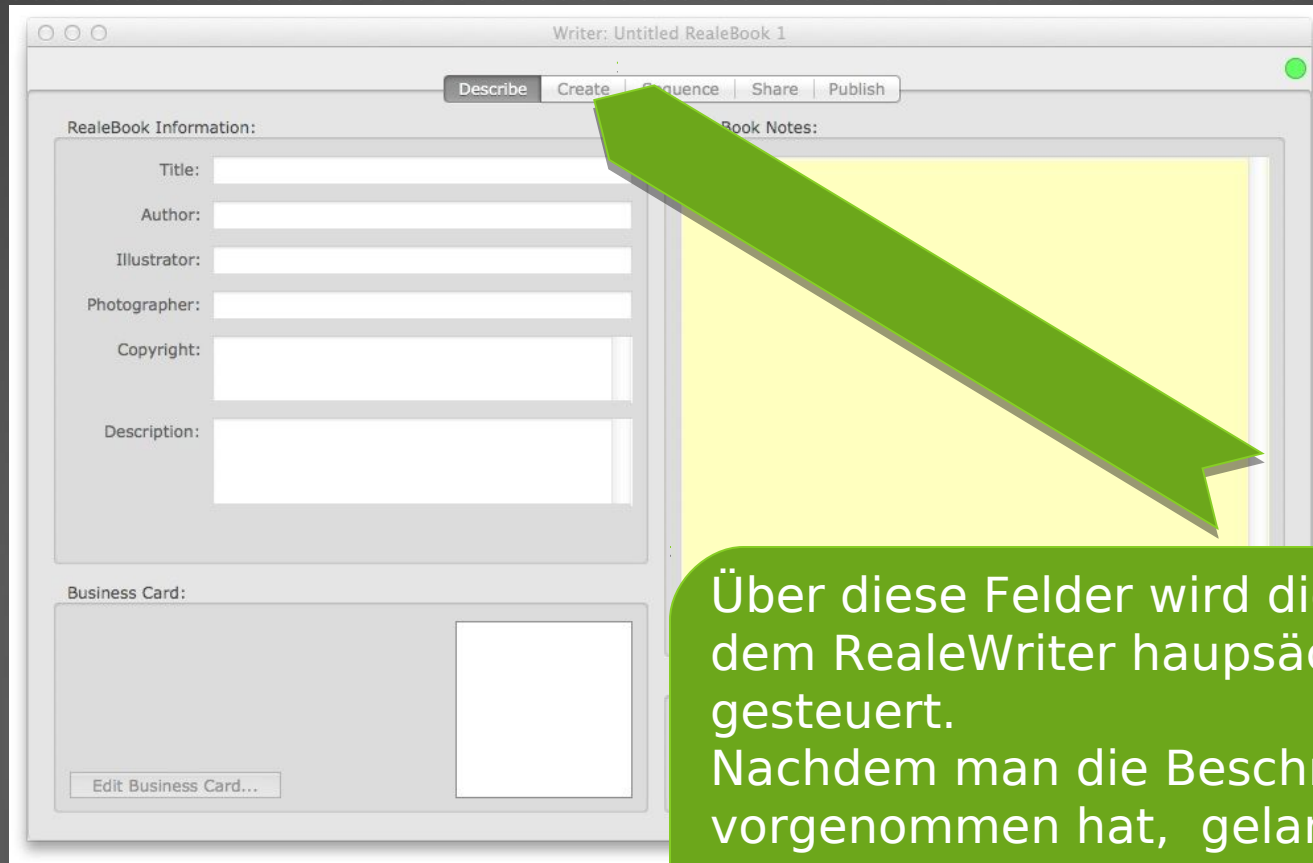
Writer: Untitled RealeBook 1

Describe | Create | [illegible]quence | Share | Publish

RealeBook Information:

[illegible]Book Notes:

Title:

Author:

Illustrator:

Photographer:

Copyright:

Description:

Business Card:

Edit Business Card...

Über diese Felder wird di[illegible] dem RealeWriter haupsä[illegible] gesteuert.
Nachdem man die Besch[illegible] vorgenommen hat, gela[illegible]